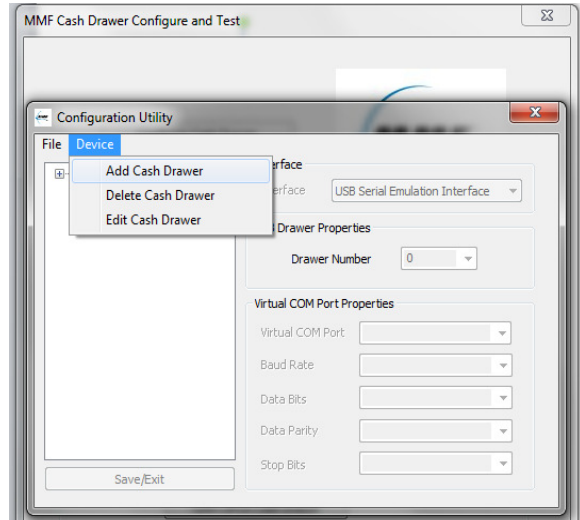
MMF Cash Drawer Configure and Test

Configuration Utility

File Device

Add Cash Drawer
Delete Cash Drawer
Edit Cash Drawer

erface

erface USB Serial Emulation Interface

Drawer Properties

Drawer Number 0

Virtual COM Port Properties

Virtual COM Port

Baud Rate

Data Bits

Data Parity

Stop Bits

Save/Exit